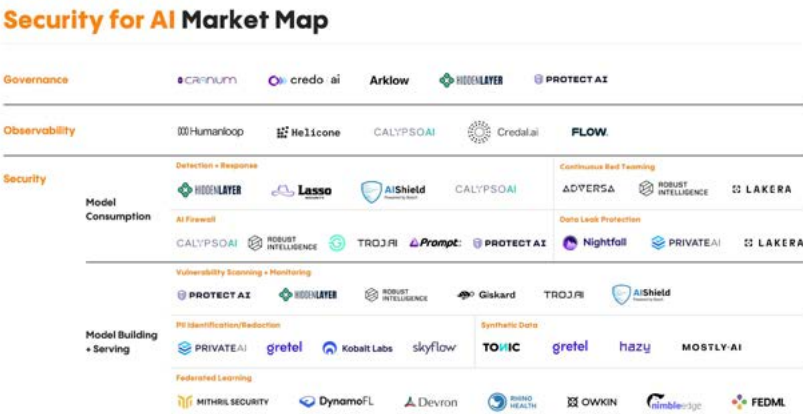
Security for AI Market Map

Governance
cranium credo ai Arklow HIDDENLAYER PROTECT AI

Observability
Humanloop Helicone CALYPSOAI Credal.ai FLOW.

Security

Model Consumption

Detection + Response
HIDDENLAYER Lasso AIShield CALYPSOAI

Continuous Red Teaming
ADVERSA ROBUST INTELLIGENCE LAKERA

AI Firewall
CALYPSOAI ROBUST INTELLIGENCE TROJAI Prompt PROTECT AI

Data Leak Protection
Nightfall PRIVATEAI LAKERA

Model Building + Serving

Vulnerability Scanning + Monitoring
PROTECT AI HIDDENLAYER ROBUST INTELLIGENCE Giskard TROJAI AIShield

PII Identification/Redaction
PRIVATEAI gretel Kobalt Labs skyflow

Synthetic Data
TONIC gretel hazy MOSTLY·AI

Federated Learning
MITHRIL SECURITY DynamoFL Devron RHINO HEALTH OWKIN nimbleedge FEDML